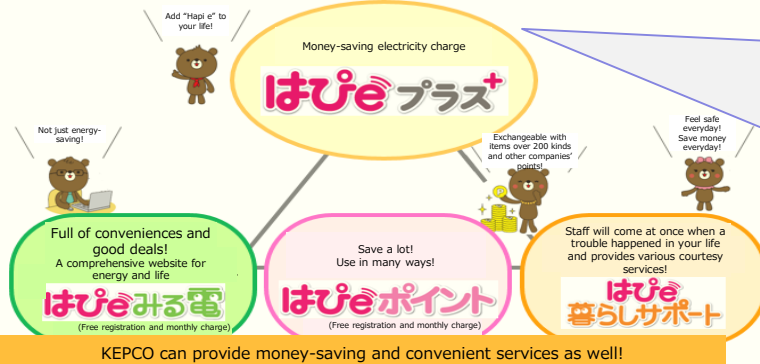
Add "Hapi e" to your life!

Money-saving electricity charge

はぴeプラス+

Not just energy-saving!

Exchangeable with items over 200 kinds and other companies' points!

Feel safe everyday! Save money everyday!

Full of conveniences and good deals!
A comprehensive website for energy and life

はぴeみる電

(Free registration and monthly charge)

Save a lot!
Use in many ways!

はぴeポイント

(Free registration and monthly charge)

Staff will come at once when a trouble happened in your life and provides various courtesy services!

はぴe暮らしサポート

KEPCO can provide money-saving and convenient services as well!